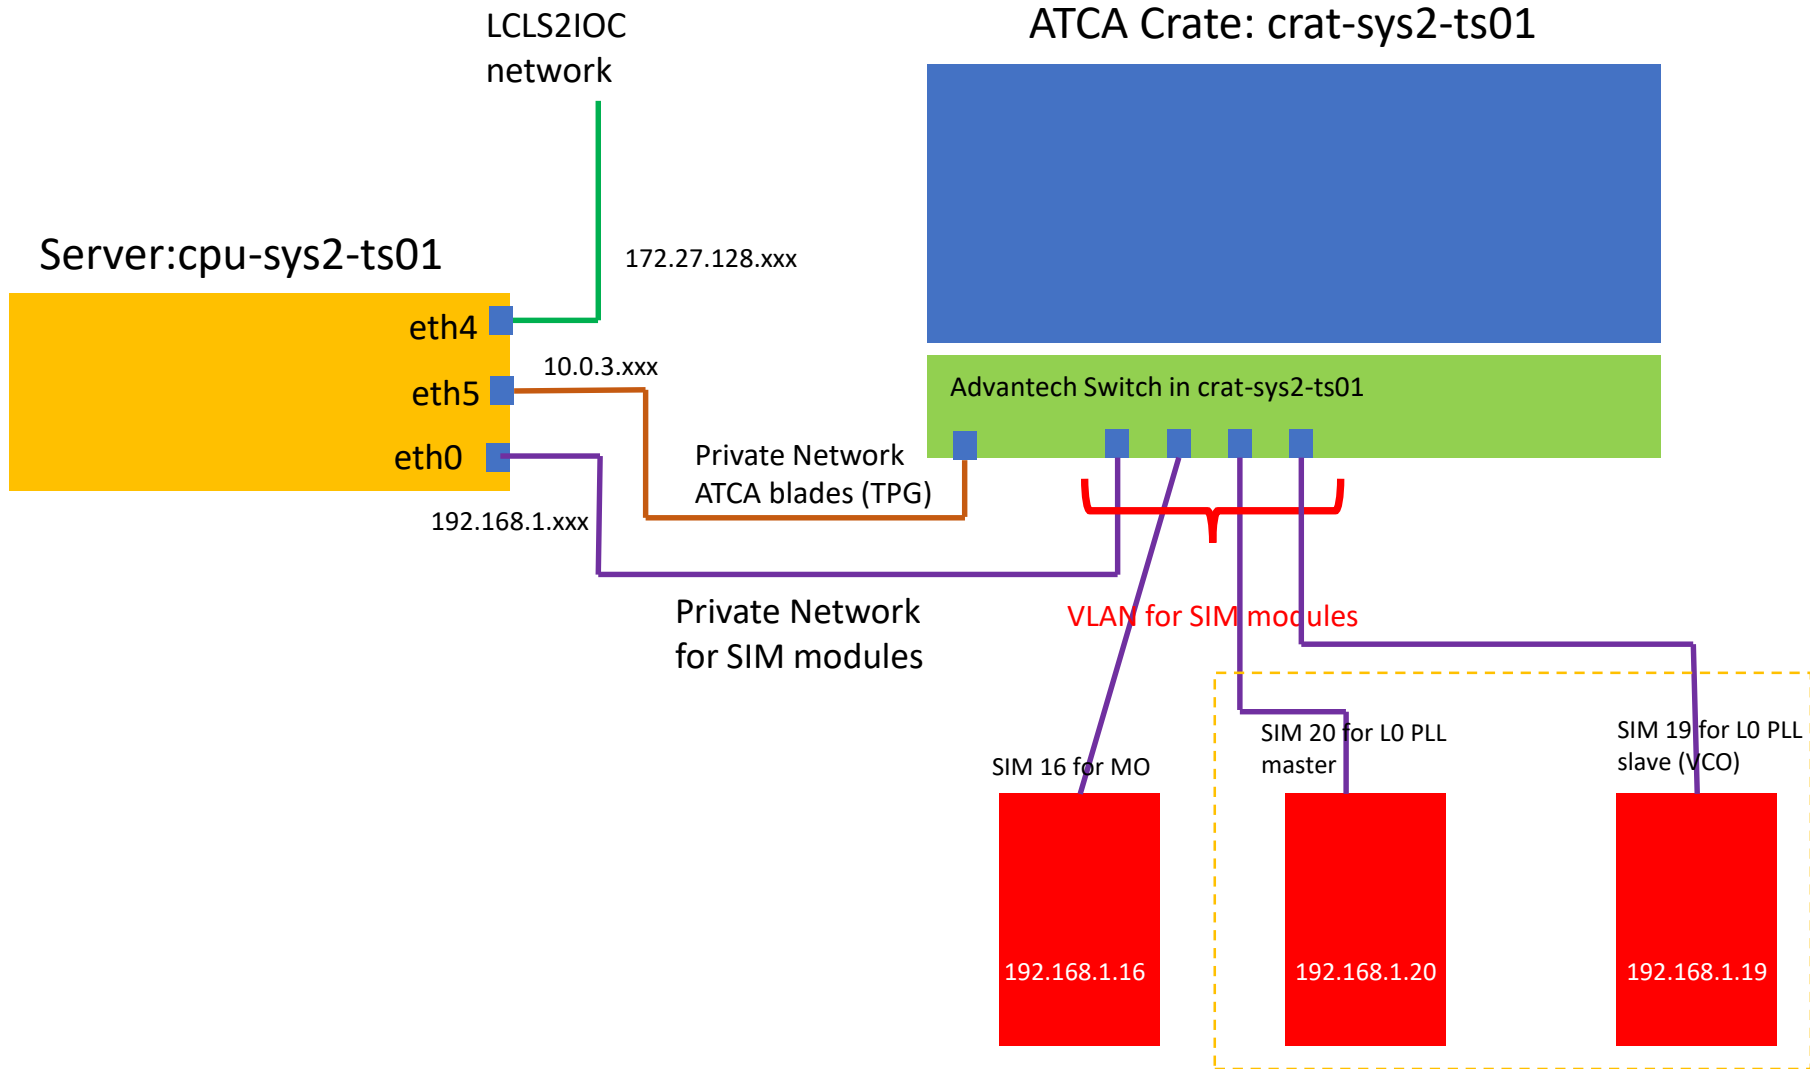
LCLS2IOC network

ATCA Crate: crat-sys2-ts01

Server:cpu-sys2-ts01

172.27.128.xxx

eth4

10.0.3.xxx

eth5

Advantech Switch in crat-sys2-ts01

eth0

Private Network ATCA blades (TPG)

192.168.1.xxx

Private Network for SIM modules

VLAN for SIM modules

SIM 16 for MO

SIM 20 for L0 PLL master

SIM 19 for L0 PLL slave (VCO)

192.168.1.16

192.168.1.20

192.168.1.19